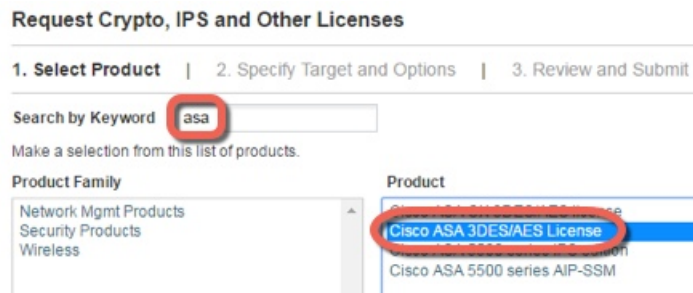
Request Crypto, IPS and Other Licenses

1. Select Product | 2. Specify Target and Options | 3. Review and Submit

Search by Keyword asa

Make a selection from this list of products.

Product Family

Network Mgmt Products
Security Products
Wireless

Product

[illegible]
Cisco ASA 3DES/AES License
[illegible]
Cisco ASA 5500 series AIP-SSM